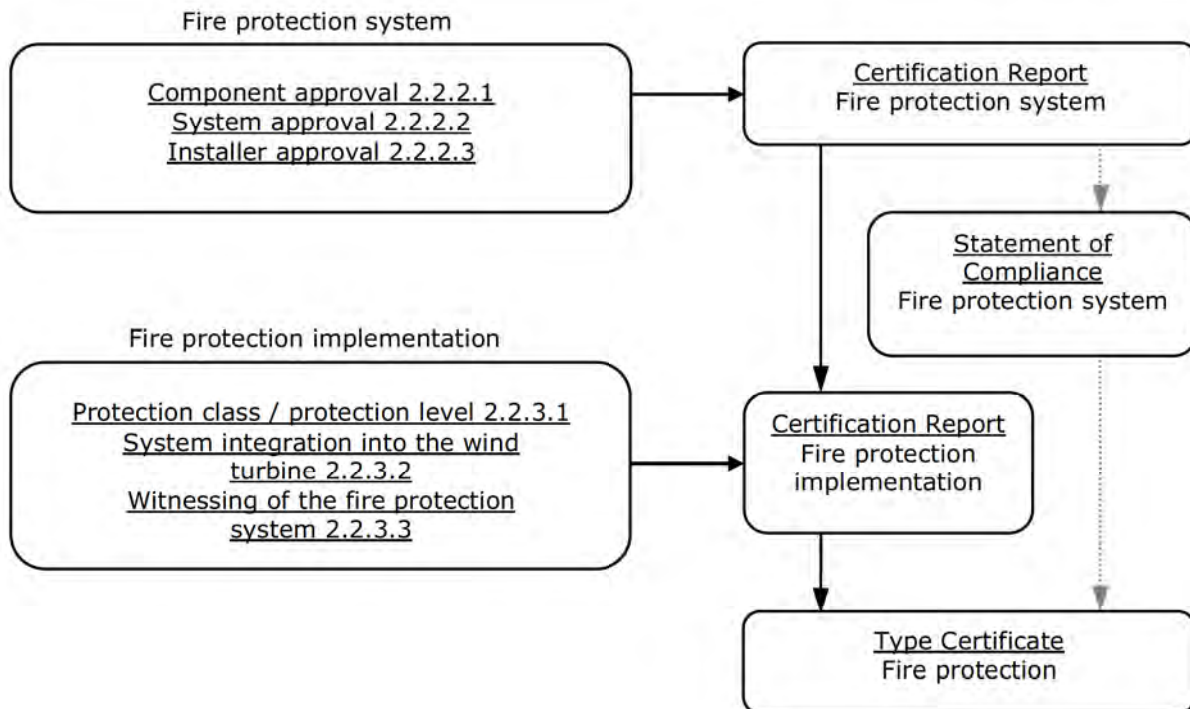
Fire protection system

Component approval 2.2.2.1
System approval 2.2.2.2
Installer approval 2.2.2.3

Certification Report
Fire protection system

Statement of Compliance
Fire protection system

Fire protection implementation

Protection class / protection level 2.2.3.1
System integration into the wind turbine 2.2.3.2
Witnessing of the fire protection system 2.2.3.3

Certification Report
Fire protection implementation

Type Certificate
Fire protection